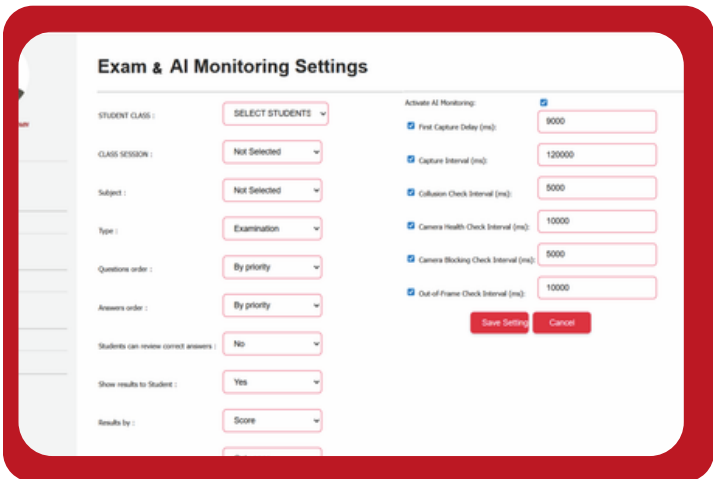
Exam & AI Monitoring Settings

STUDENT CLASS : SELECT STUDENTS

CLASS SESSION : Not Selected

Subject : Not Selected

Type : Examination

Questions order : By priority

Answers order : By priority

Students can review correct answers : No

Show results to Student : Yes

Results by : Score

Activate AI Monitoring:

First Capture Delay (ms): 9000

Capture Interval (ms): 120000

Collusion Check Interval (ms): 5000

Camera Health Check Interval (ms): 10000

Camera Blocking Check Interval (ms): 5000

Out-of-Frame Check Interval (ms): 10000

Save Setting Cancel